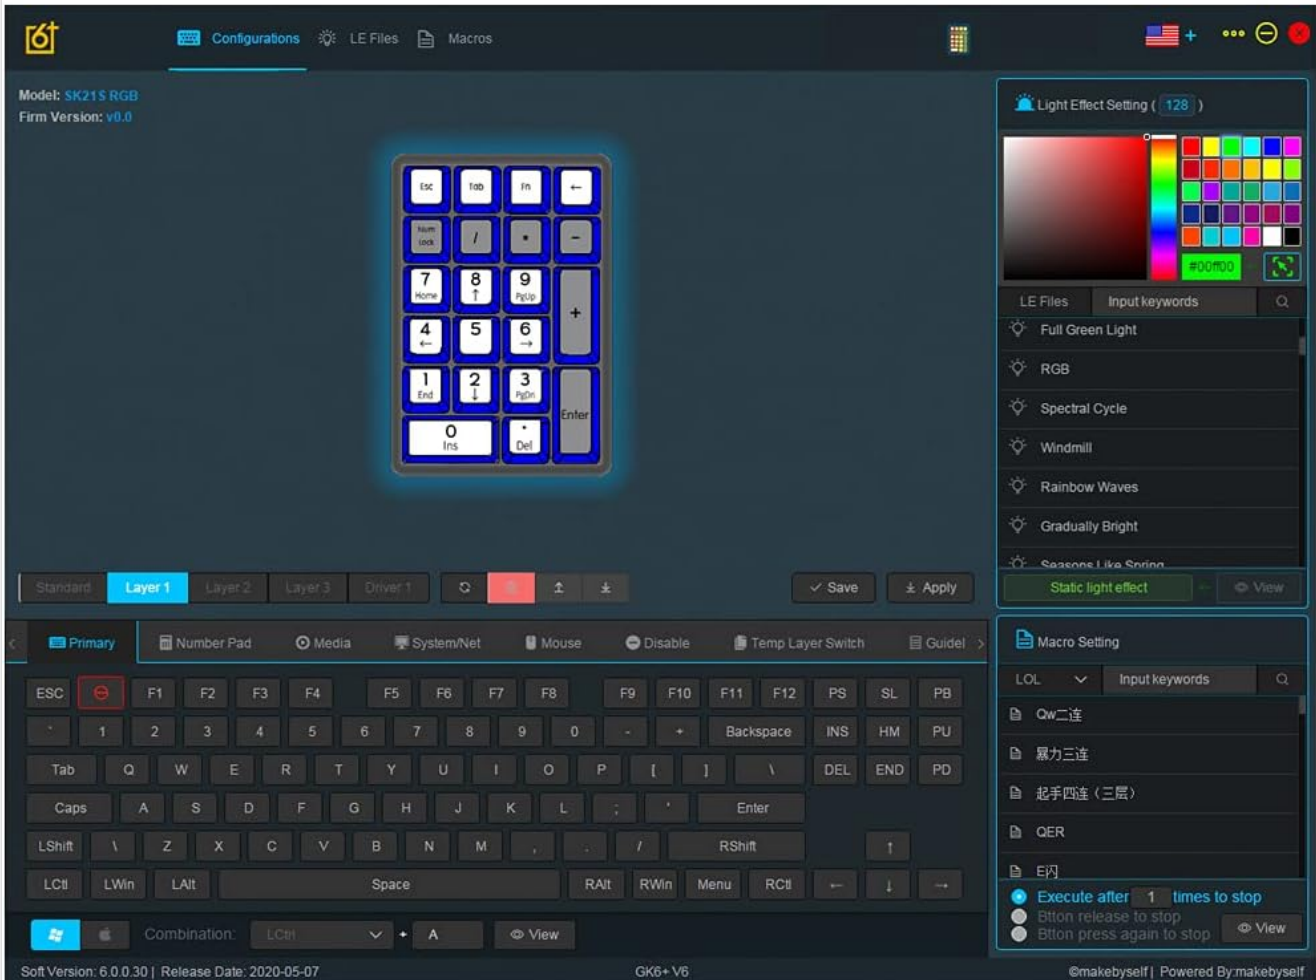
Configurations LE Files Macros

Model: SK21S RGB
Firm Version: v0.0

Esc Tab Fn ←
Num Lock / * –
7 Home 8 ↑ 9 PgUp +
4 ← 5 6 →
1 End 2 ↓ 3 PgDn Enter
0 Ins . Del

Light Effect Setting ( 128 )

#00ff00

LE Files Input keywords

Full Green Light
RGB
Spectral Cycle
Windmill
Rainbow Waves
Gradually Bright
Seasons Like Spring

Static light effect View

Standard Layer 1 Layer 2 Layer 3 Driver 1

Save Apply

Primary Number Pad Media System/Net Mouse Disable Temp Layer Switch Guidel

ESC F1 F2 F3 F4 F5 F6 F7 F8 F9 F10 F11 F12 PS SL PB
` 1 2 3 4 5 6 7 8 9 0 - + Backspace INS HM PU
Tab Q W E R T Y U I O P [ ] \ DEL END PD
Caps A S D F G H J K L ; ' Enter
LShift \ Z X C V B N M , . / RShift ↑
LCtl LWin LAlt Space RAlt RWin Menu RCtl ← ↓ →

Combination: LCtrl + A View

Macro Setting

LOL Input keywords

Qw二连
暴力三连
起手四连（三层）
QER
E闪

Execute after 1 times to stop
Btton release to stop
Btton press again to stop View

Soft Version: 6.0.0.30 | Release Date: 2020-05-07 GK6+ V6 ©makebyself | Powered By:makebyself